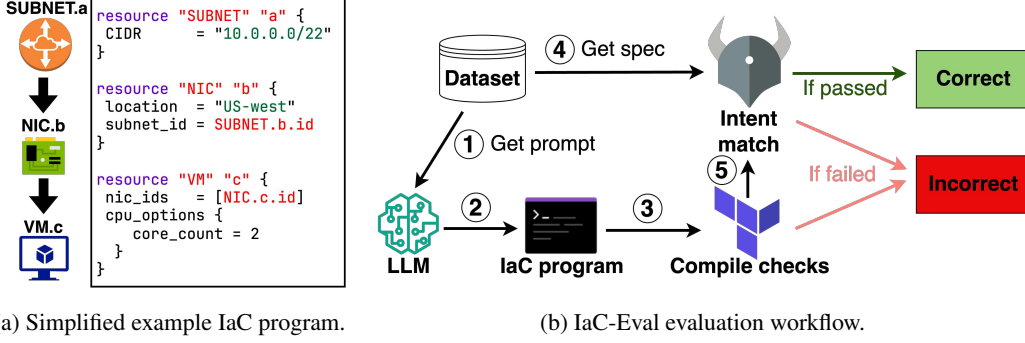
SUBNET.a

NIC.b

VM.c

resource "SUBNET" "a" {
 CIDR      = "10.0.0.0/22"
}

resource "NIC" "b" {
 location  = "US-west"
 subnet_id = SUBNET.b.id
}

resource "VM" "c" {
 nic_ids   = [NIC.c.id]
 cpu_options {
   core_count = 2
 }
}

a) Simplified example IaC program.

Dataset

4 Get spec

Intent match

If passed

Correct

1 Get prompt

5

If failed

Incorrect

2

3

LLM

IaC program

Compile checks

(b) IaC-Eval evaluation workflow.